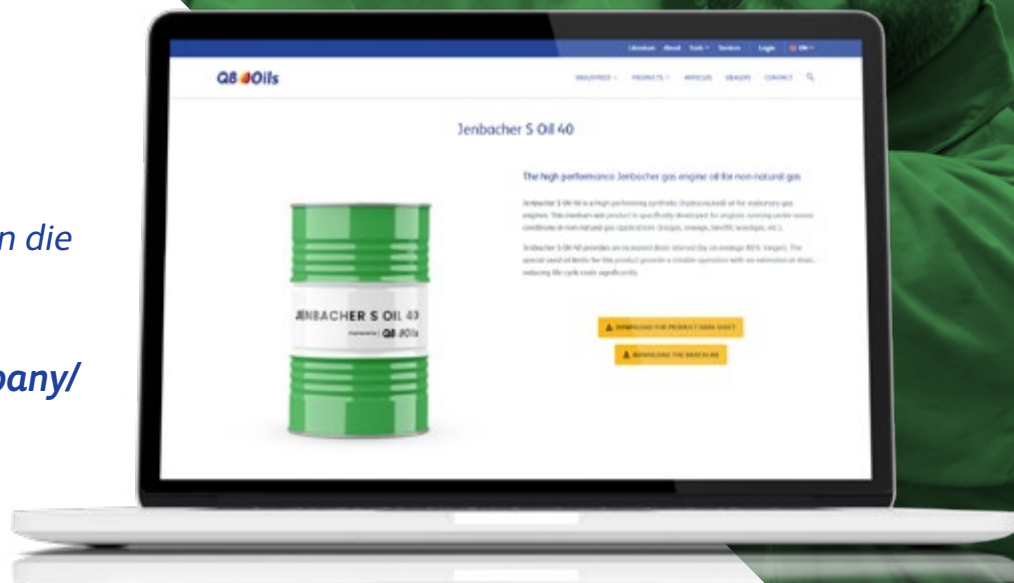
n die

pany/

Literature About Tools Services Login EN

Q8Oils

INDUSTRIES PRODUCTS ARTICLES DEALERS CONTACT

Jenbacher S Oil 40

The high performance Jenbacher gas engine oil for non-natural gas

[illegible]

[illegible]

JENBACHER S OIL 40

Q8Oils

DOWNLOAD THE PRODUCT DATA SHEET

DOWNLOAD THE BROCHURE